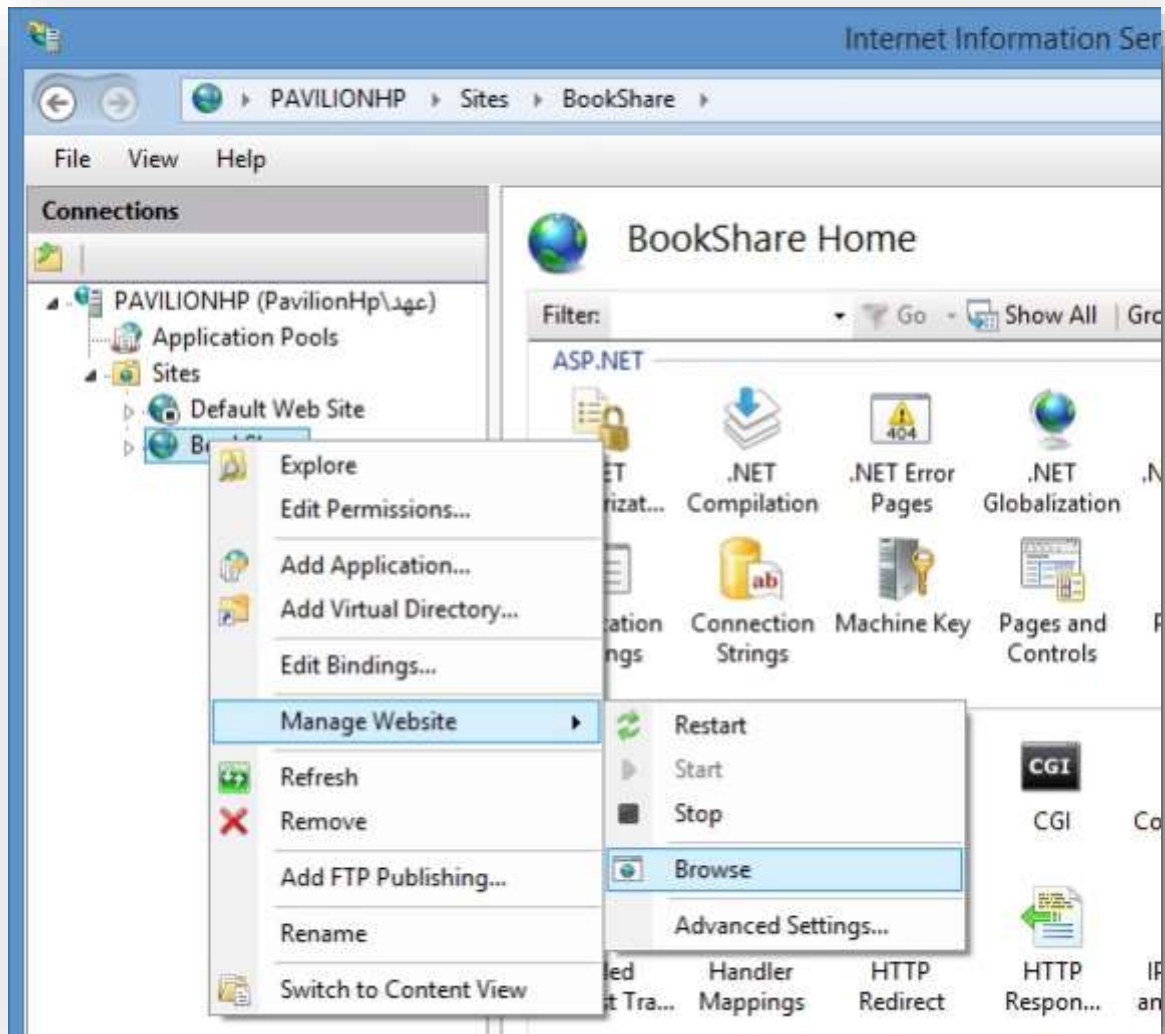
Internet Information Ser

PAVILIONHP ▸ Sites ▸ BookShare ▸

File View Help

Connections

PAVILIONHP (PavilionHp\عهد)
Application Pools
Sites
Default Web Site
Bo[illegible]

Explore
Edit Permissions...
Add Application...
Add Virtual Directory...
Edit Bindings...
Manage Website
Refresh
Remove
Add FTP Publishing...
Rename
Switch to Content View

Restart
Start
Stop
Browse
Advanced Settings...

BookShare Home

Filter: Go Show All | Gro

ASP.NET

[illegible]ET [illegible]rizat...
.NET Compilation
404
.NET Error Pages
.NET Globalization
.N

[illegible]ation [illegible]ngs
ab
Connection Strings
Machine Key
Pages and Controls
P

CGI
CGI
Co

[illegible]led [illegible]t Tra...
Handler Mappings
HTTP Redirect
HTTP Respon...
IP an